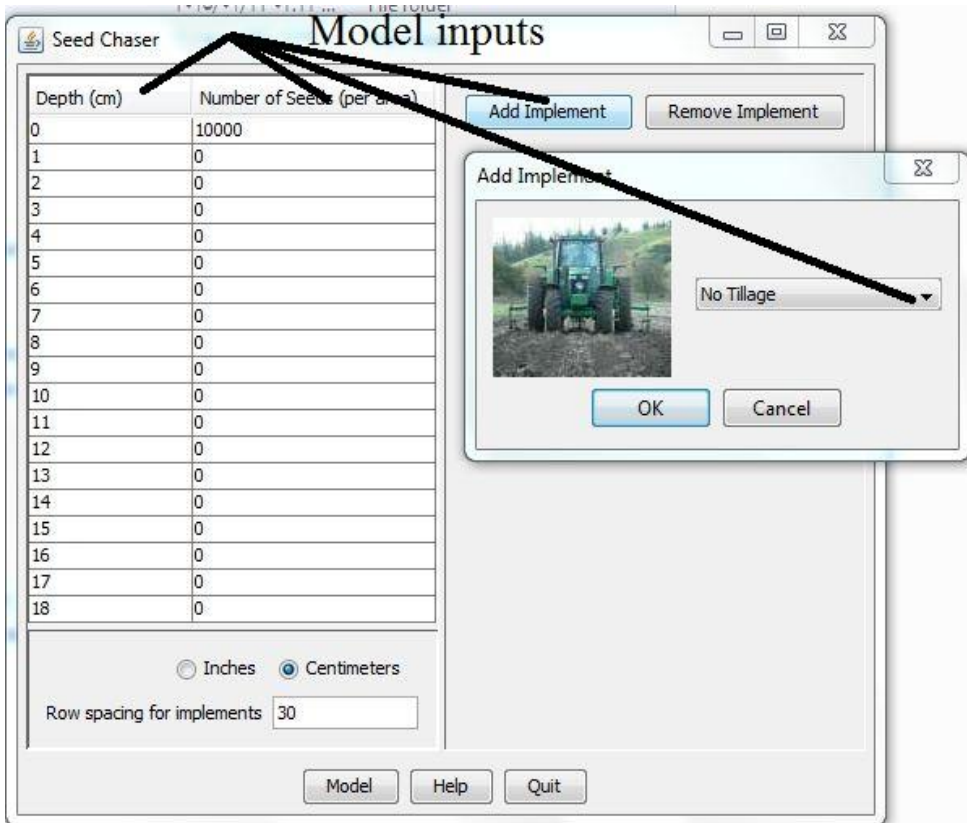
Seed Chaser

Model inputs

| Depth (cm) | Number of Seeds (per area) |
|---|---|
| 0 | 10000 |
| 1 | 0 |
| 2 | 0 |
| 3 | 0 |
| 4 | 0 |
| 5 | 0 |
| 6 | 0 |
| 7 | 0 |
| 8 | 0 |
| 9 | 0 |
| 10 | 0 |
| 11 | 0 |
| 12 | 0 |
| 13 | 0 |
| 14 | 0 |
| 15 | 0 |
| 16 | 0 |
| 17 | 0 |
| 18 | 0 |

Inches Centimeters

Row spacing for implements 30

Add Implement Remove Implement

Add Implement

No Tillage

OK Cancel

Model Help Quit